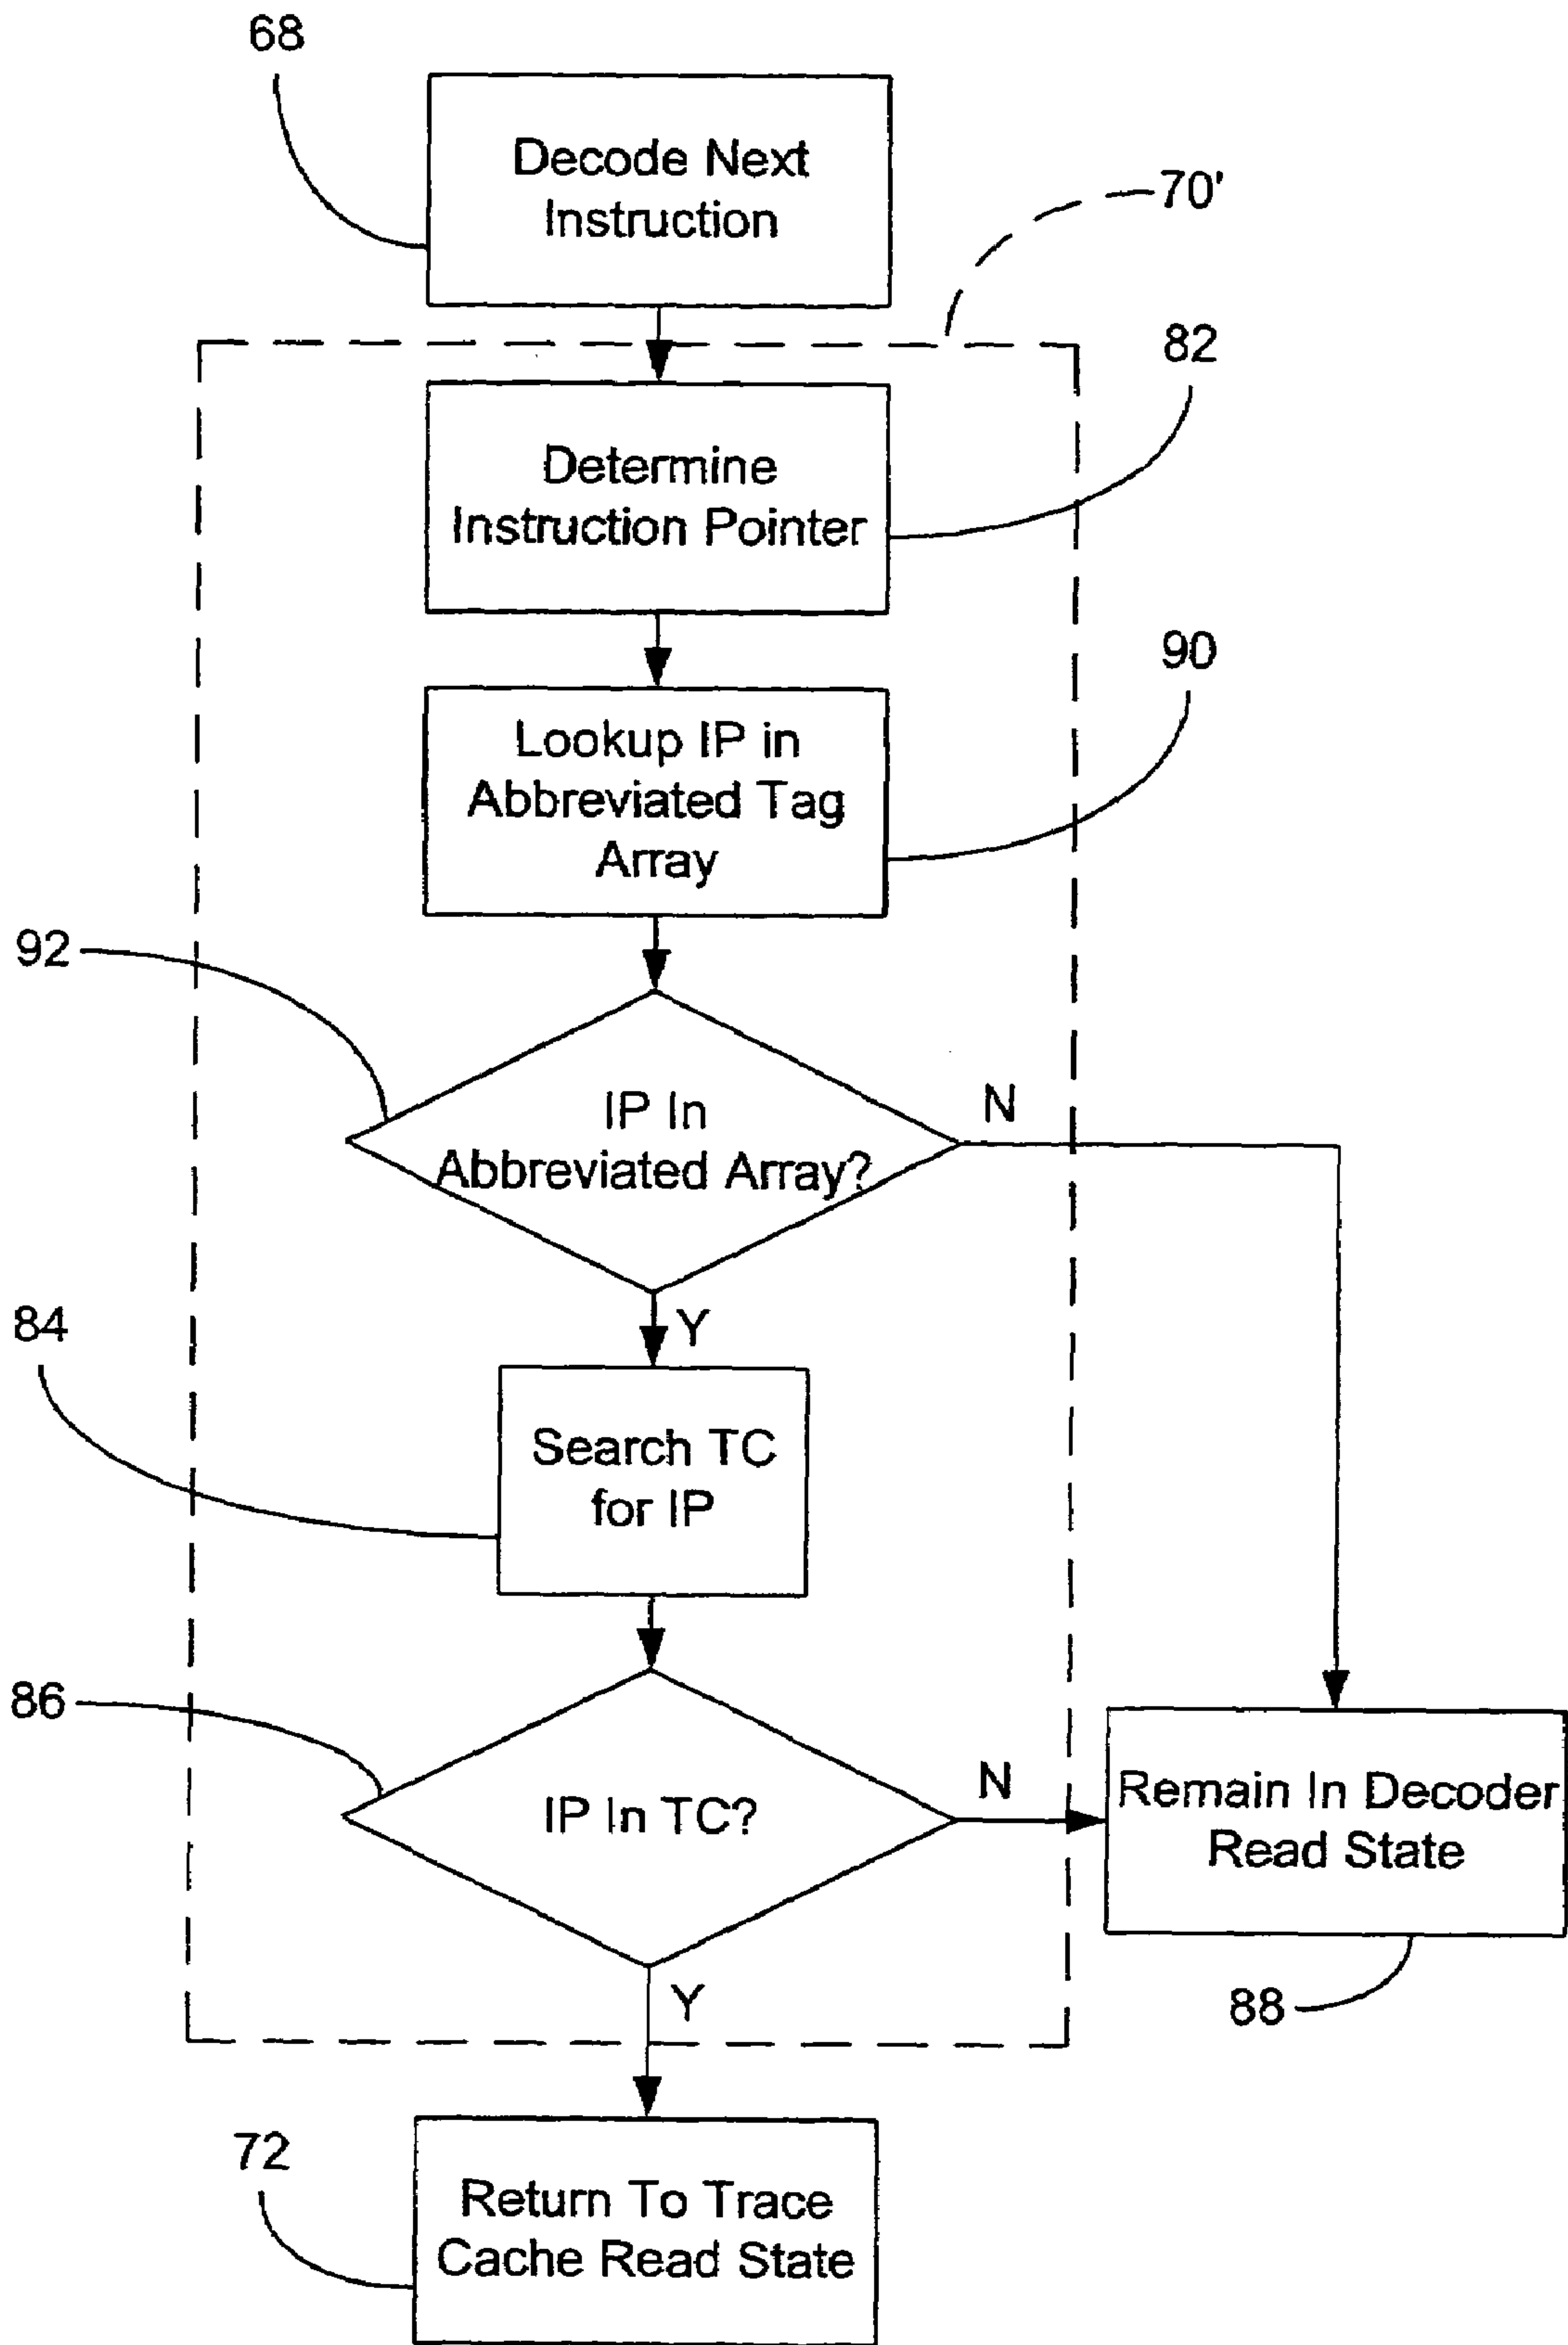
68

Decode Next Instruction

70'

82

Determine Instruction Pointer

90

Lookup IP in Abbreviated Tag Array

92

IP In Abbreviated Array?

N

Y

84

Search TC for IP

86

IP In TC?

N

Remain In Decoder Read State

Y

88

72

Return To Trace Cache Read State